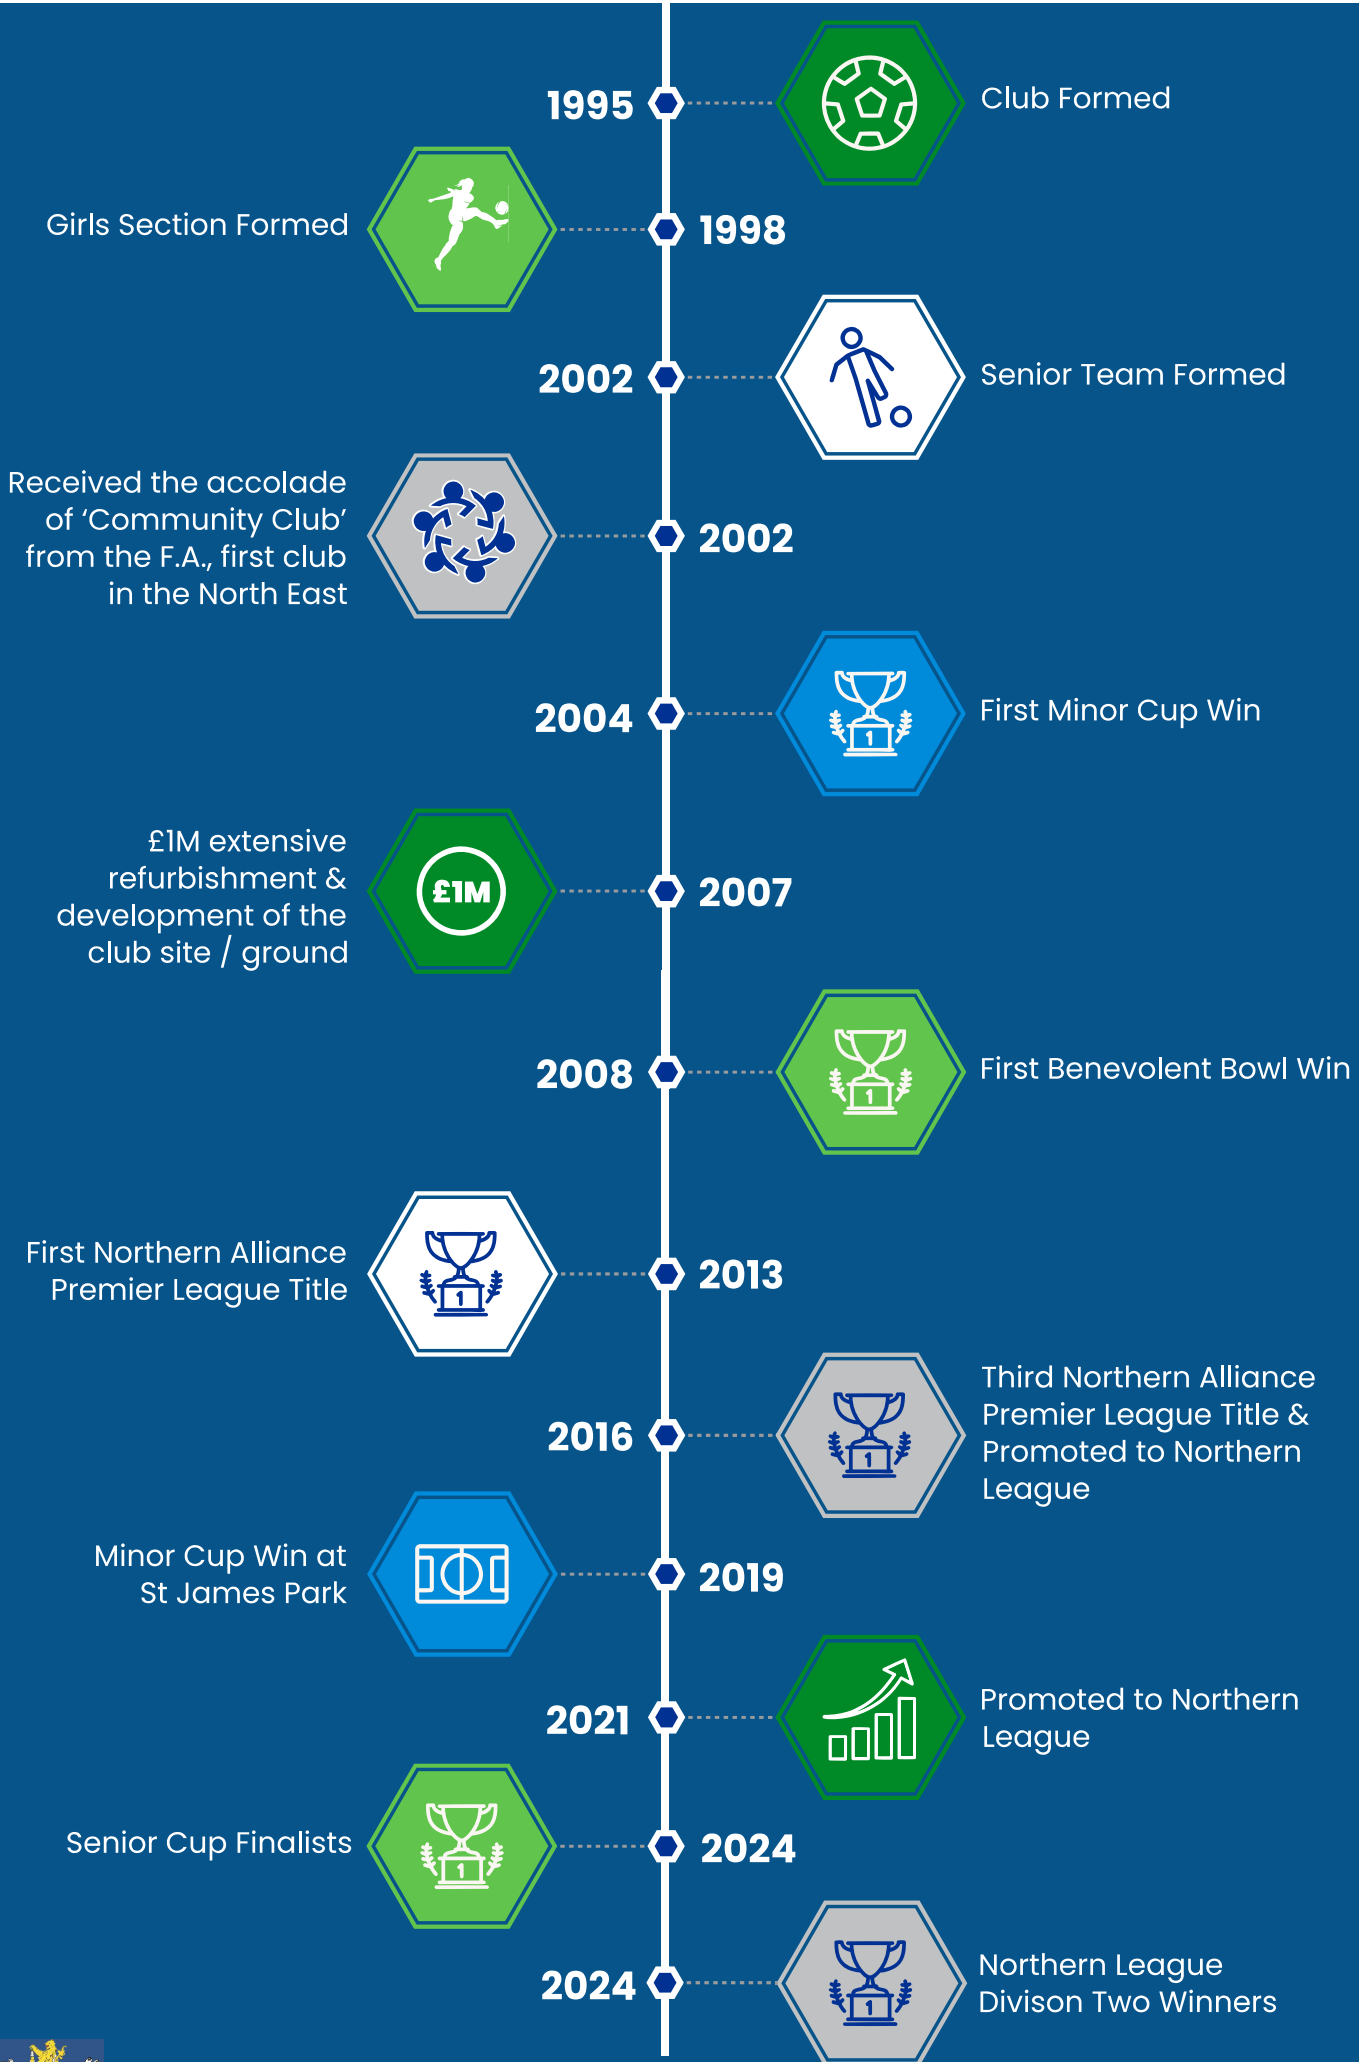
1995 Club Formed

Girls Section Formed 1998

2002 Senior Team Formed

Received the accolade of 'Community Club' from the F.A., first club in the North East 2002

2004 First Minor Cup Win

£1M extensive refurbishment & development of the club site / ground £1M 2007

2008 First Benevolent Bowl Win

First Northern Alliance Premier League Title 2013

2016 Third Northern Alliance Premier League Title & Promoted to Northern League

Minor Cup Win at St James Park 2019

2021 Promoted to Northern League

Senior Cup Finalists 2024

2024 Northern League Divison Two Winners